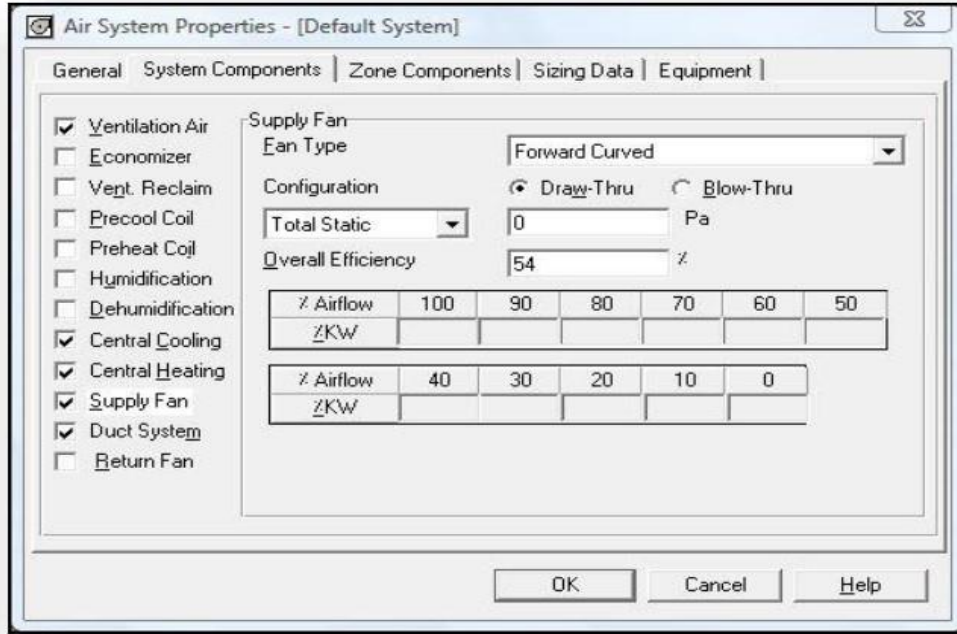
Air System Properties - [Default System]

General | System Components | Zone Components | Sizing Data | Equipment

Ventilation Air
Economizer
Vent. Reclaim
Precool Coil
Preheat Coil
Humidification
Dehumidification
Central Cooling
Central Heating
Supply Fan
Duct System
Return Fan

Supply Fan
Fan Type
Forward Curved
Configuration
Draw-Thru
Blow-Thru
Total Static
0
Pa
Overall Efficiency
54
%

| % Airflow | 100 | 90 | 80 | 70 | 60 | 50 |
|---|---|---|---|---|---|---|
| %KW | | | | | | |

| % Airflow | 40 | 30 | 20 | 10 | 0 |
|---|---|---|---|---|---|
| %KW | | | | | |

OK
Cancel
Help